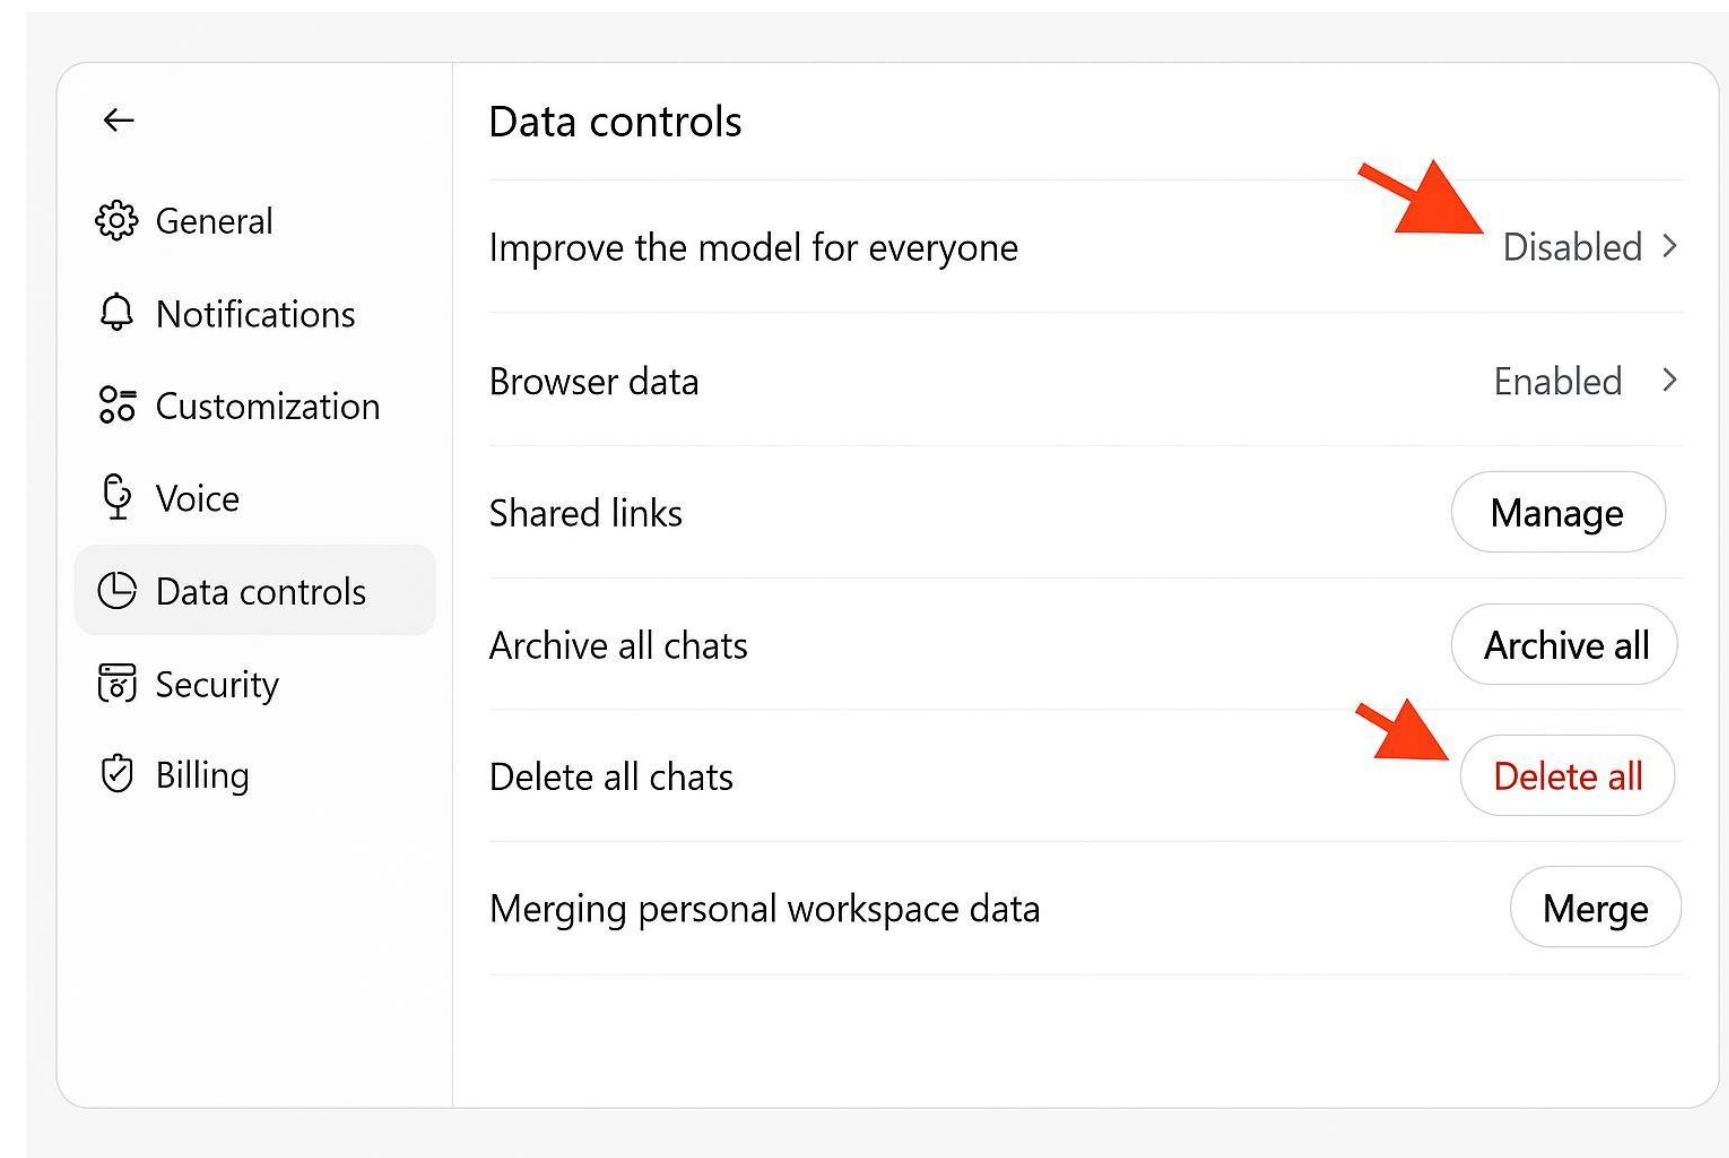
General
Notifications
Customization
Voice
Data controls
Security
Billing

Data controls

Improve the model for everyone Disabled >

Browser data Enabled >

Shared links Manage

Archive all chats Archive all

Delete all chats Delete all

Merging personal workspace data Merge